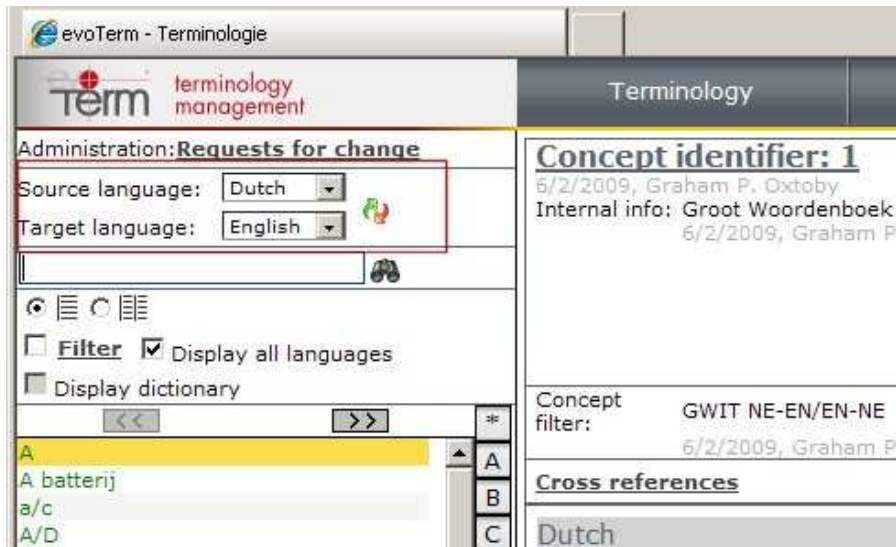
evoTerm - Terminologie

Term terminology management

Terminology

Administration: Requests for change

Source language: Dutch

Target language: English

Filter Display all languages

Display dictionary

<< >>

*

A

A batterij

a/c

A/D

A

B

C

Concept identifier: 1

6/2/2009, Graham P. Oxtoby

Internal info: Groot Woordenboek

6/2/2009, Graham P

Concept filter: GWIT NE-EN/EN-NE

6/2/2009, Graham P

Cross references

Dutch